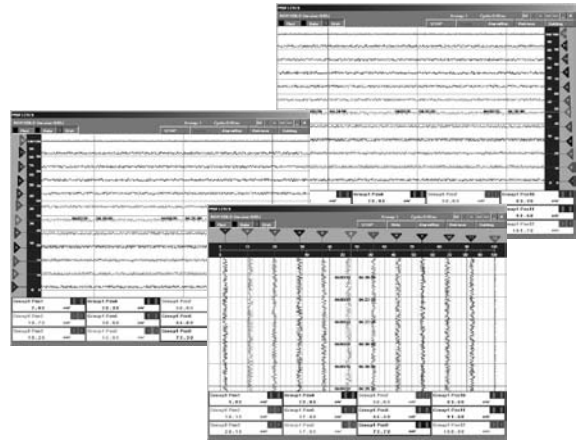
Group1 Pen1
7.83
Group1 Pen4
15.83
Group1 Pen7
16.72
Group1 Pen2
10.93
Group1 Pen5
15.83
Group1 Pen8
34.83
Group1 Pen3
75.23
Group1 Pen6
15.83
Group1 Pen9
72.23

Group1 Pen4
33.83
Group1 Pen7
10.83
Group1 Pen10
93.43
Group1 Pen11
141.73

Group1 Pen1
Group1 Pen4
33.83
Group1 Pen7
93.33
Group1 Pen10
83.43
Group1 Pen2
Group1 Pen5
Group1 Pen8
Group1 Pen11
Group1 Pen3
Group1 Pen6
Group1 Pen9
72.73
Group1 Pen12
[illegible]